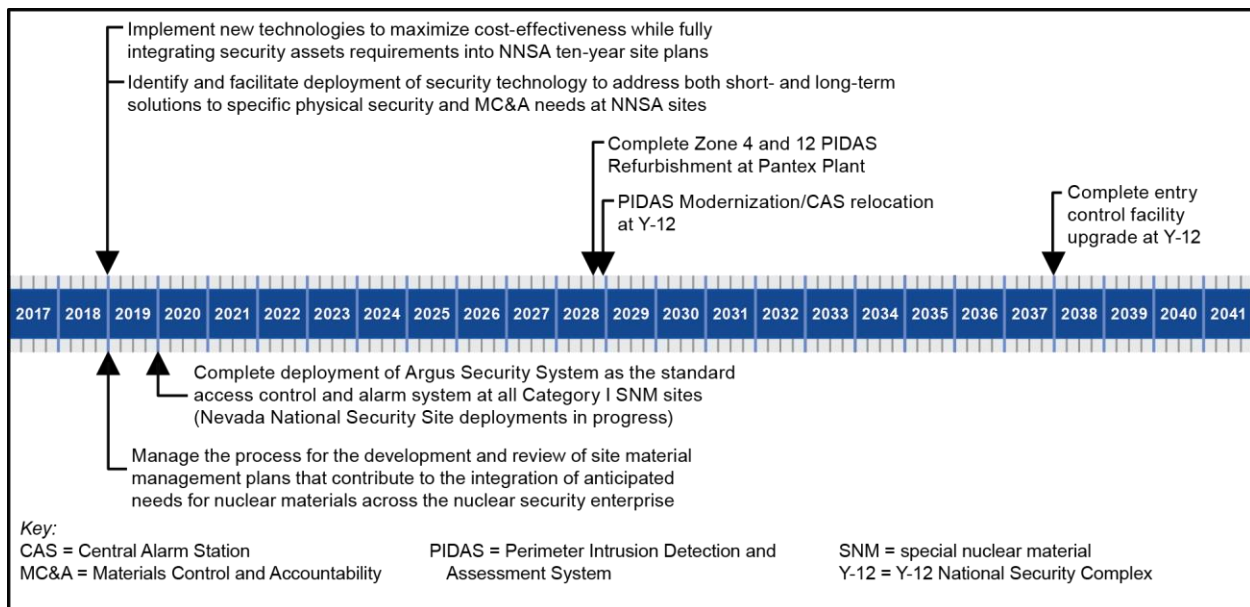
Implement new technologies to maximize cost-effectiveness while fully integrating security assets requirements into NNSA ten-year site plans

Identify and facilitate deployment of security technology to address both short- and long-term solutions to specific physical security and MC&A needs at NNSA sites

Complete Zone 4 and 12 PIDAS Refurbishment at Pantex Plant

PIDAS Modernization/CAS relocation at Y-12

Complete entry control facility upgrade at Y-12

| 2017 | 2018 | 2019 | 2020 | 2021 | 2022 | 2023 | 2024 | 2025 | 2026 | 2027 | 2028 | 2029 | 2030 | 2031 | 2032 | 2033 | 2034 | 2035 | 2036 | 2037 | 2038 | 2039 | 2040 | 2041 |
|---|---|---|---|---|---|---|---|---|---|---|---|---|---|---|---|---|---|---|---|---|---|---|---|---|

Complete deployment of Argus Security System as the standard access control and alarm system at all Category I SNM sites (Nevada National Security Site deployments in progress)

Manage the process for the development and review of site material management plans that contribute to the integration of anticipated needs for nuclear materials across the nuclear security enterprise

Key:
CAS = Central Alarm Station
MC&A = Materials Control and Accountability

PIDAS = Perimeter Intrusion Detection and Assessment System

SNM = special nuclear material
Y-12 = Y-12 National Security Complex